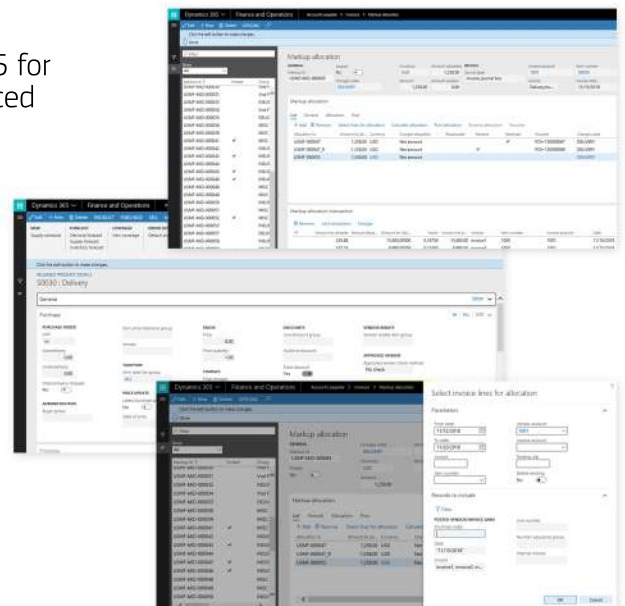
5 for
ted

Dynamics 365 | Finance and Operations | Accounts payable > Invoices > Markup allocation

Markup allocation

Markup allocation

Markup allocation transaction

Dynamics 365 | Finance and Operations

S0030 : Delivery

General

Purchase

Dynamics 365 | Finance and Operations | Accounts payable > Invoices > Markup allocation

Markup allocation

Markup allocation

Select invoice lines for allocation

Parameters

Records to include

OK
Cancel